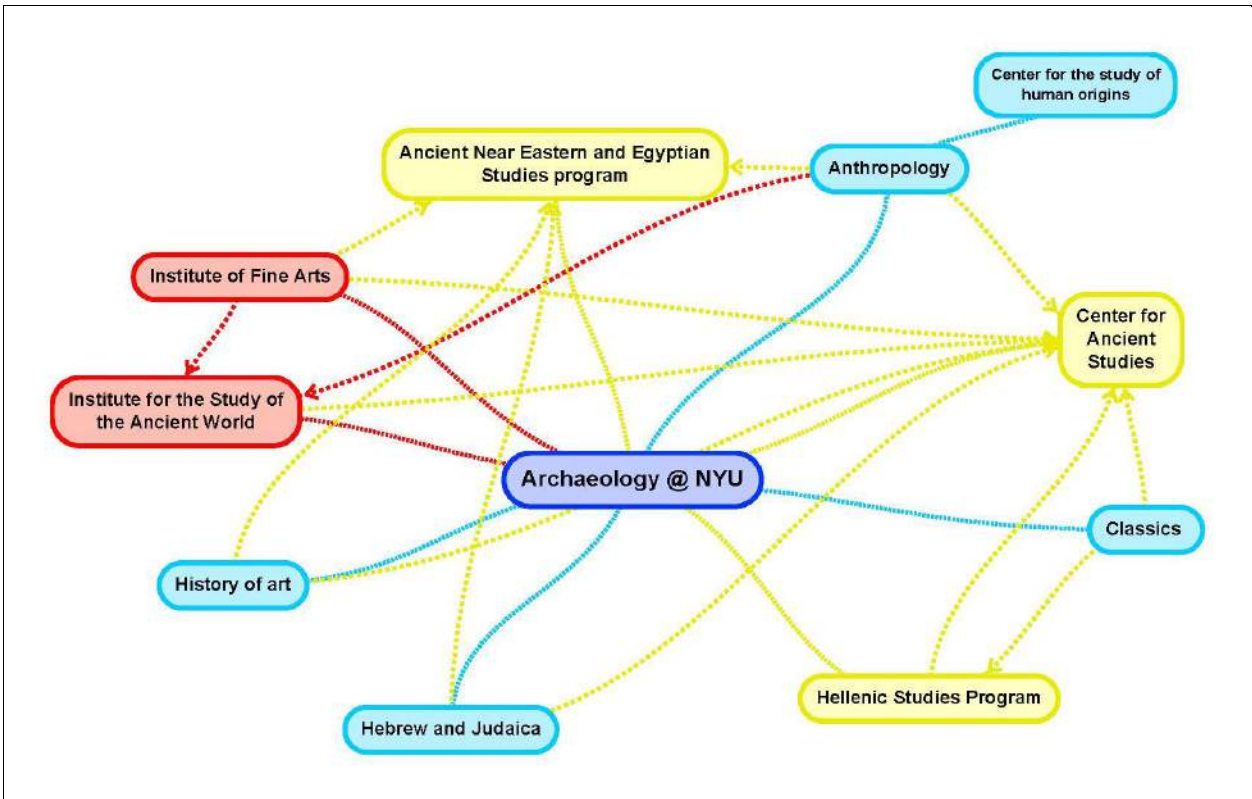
Center for the study of human origins

Ancient Near Eastern and Egyptian Studies program

Anthropology

Institute of Fine Arts

Center for Ancient Studies

Institute for the Study of the Ancient World

Archaeology @ NYU

Classics

History of art

Hellenic Studies Program

Hebrew and Judaica